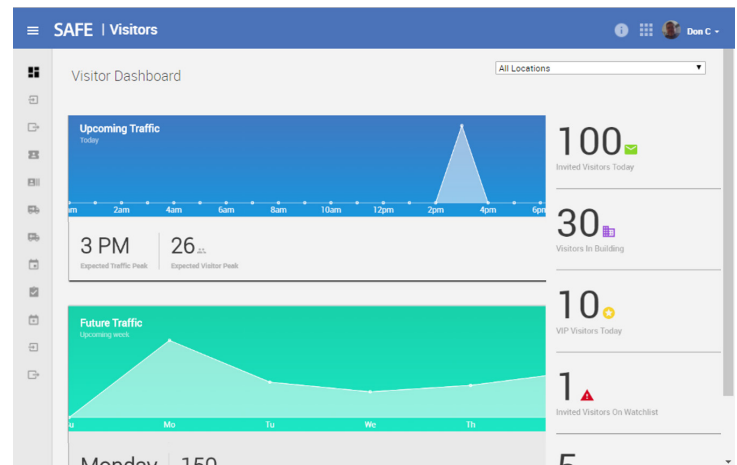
SAFE | Visitors

Don C

Visitor Dashboard

All Locations

Upcoming Traffic
Today

m 2am 4am 6am 8am 10am 12pm 2pm 4pm 6pm

3 PM
Expected Traffic Peak

26
Expected Visitor Peak

Future Traffic
Upcoming week

u Mo Tu We Th

Monday 159

100
Invited Visitors Today

30
Visitors In Building

10
VIP Visitors Today

1
Invited Visitors On Watchlist

5